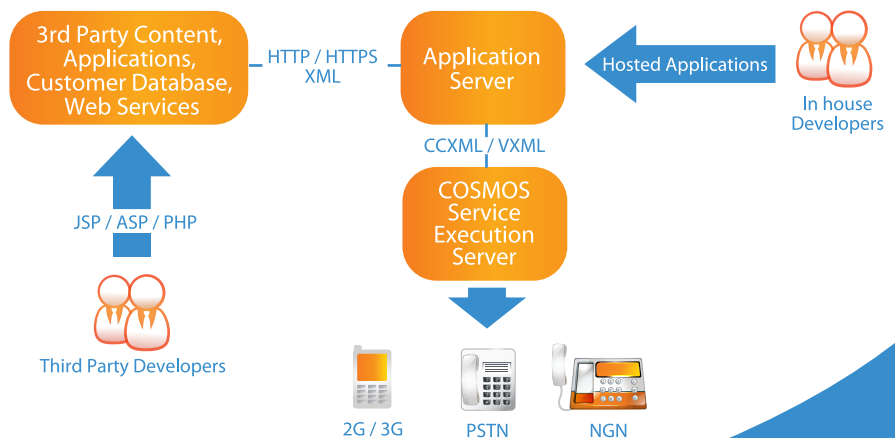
3rd Party Content, Applications, Customer Database, Web Services

HTTP / HTTPS
XML

Application Server

Hosted Applications

In house Developers

CCXML / VXML

COSMOS Service Execution Server

JSP / ASP / PHP

Third Party Developers

2G / 3G

PSTN

NGN